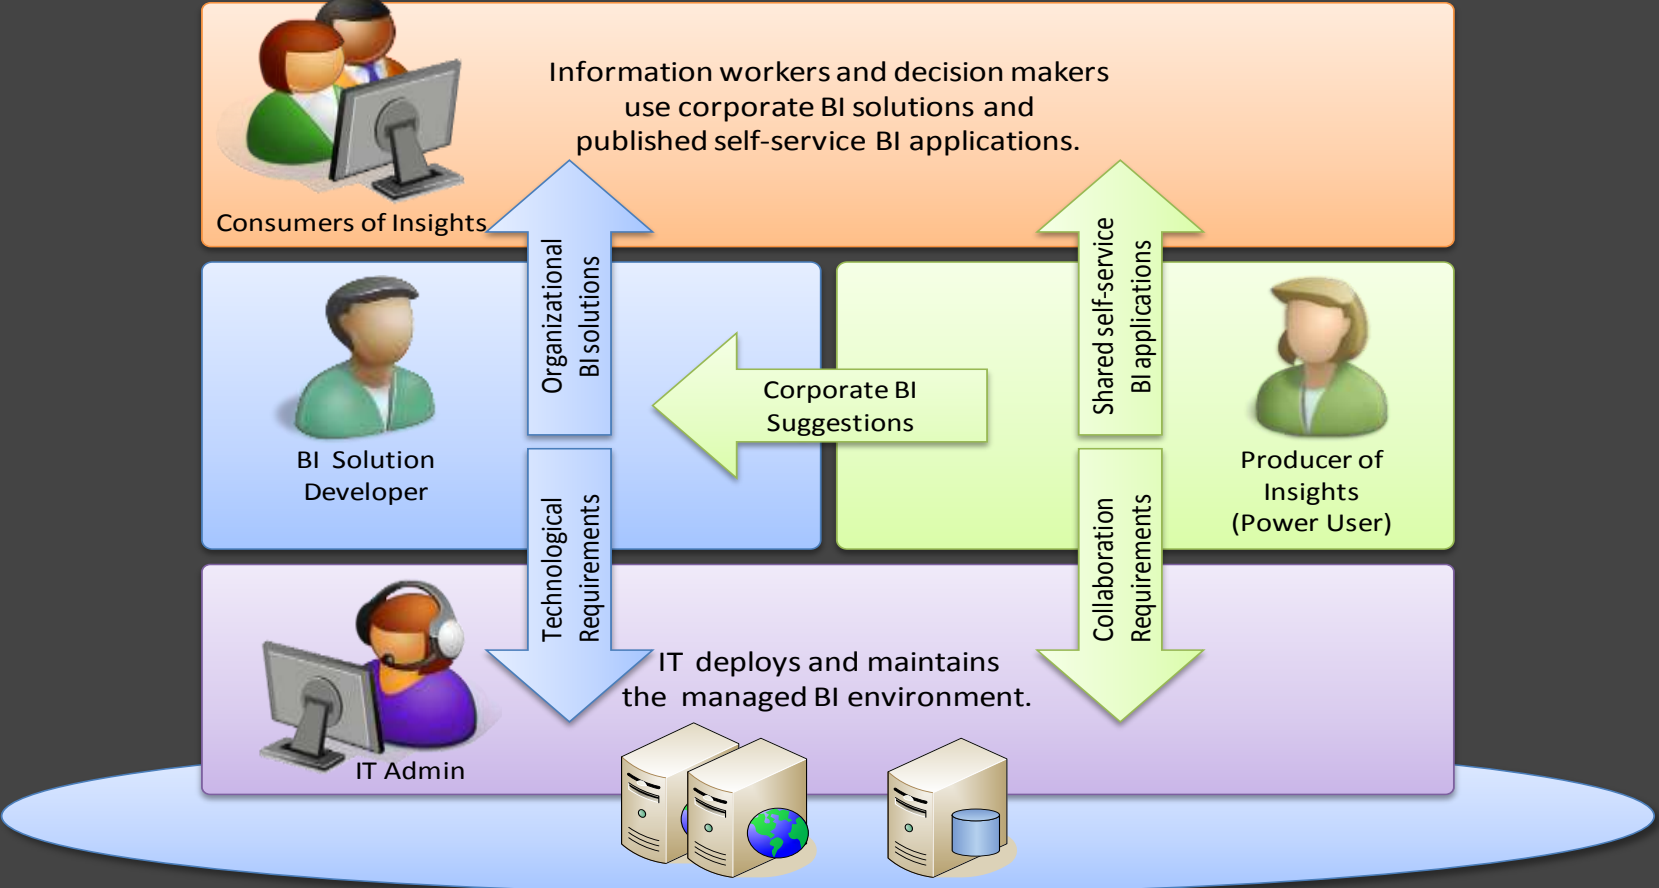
Information workers and decision makers use corporate BI solutions and published self-service BI applications.

Consumers of Insights

Organizational BI solutions

Shared self-service BI applications

BI Solution Developer

Corporate BI Suggestions

Producer of Insights (Power User)

Technological Requirements

Collaboration Requirements

IT deploys and maintains the managed BI environment.

IT Admin